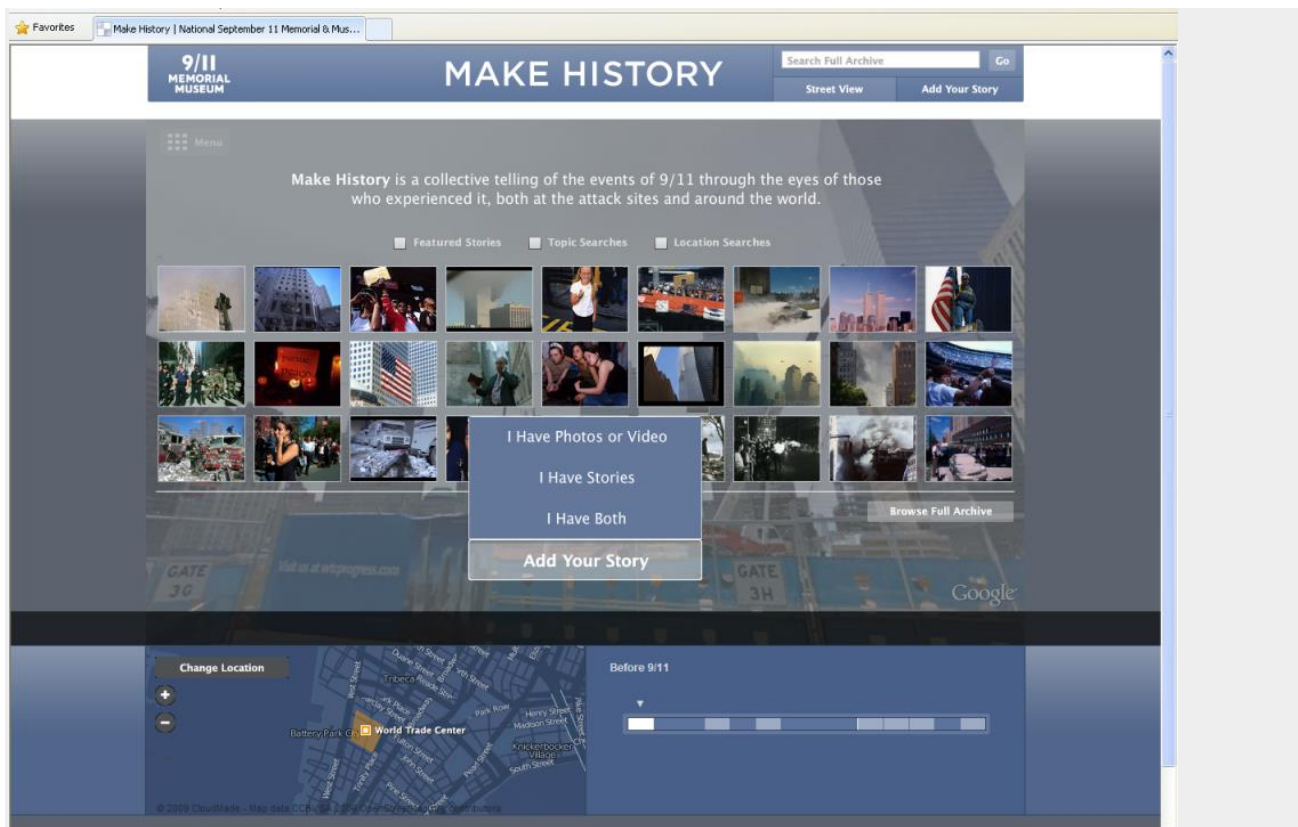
Favorites | Make History | National September 11 Memorial & Mus...

9/11 MEMORIAL MUSEUM

MAKE HISTORY

Search Full Archive Go

Street View | Add Your Story

Menu

**Make History** is a collective telling of the events of 9/11 through the eyes of those who experienced it, both at the attack sites and around the world.

Featured Stories | Topic Searches | Location Searches

I Have Photos or Video

I Have Stories

I Have Both

Add Your Story

Browse Full Archive

GATE 3G

Visit us at wtcprogress.com

GATE 3H

Google

Change Location

Tribeca

Battery Park City

World Trade Center

Park Row

Henry Street

Madison Street

Knickerbocker Village

South Street

Duane Street

Chambers Street

Church Street

West Street

Fulton Street

John Street

Pearl Street

© 2009 CloudMade - Map data CCBySA 2009 OpenStreetMap.org contributors

Before 9/11